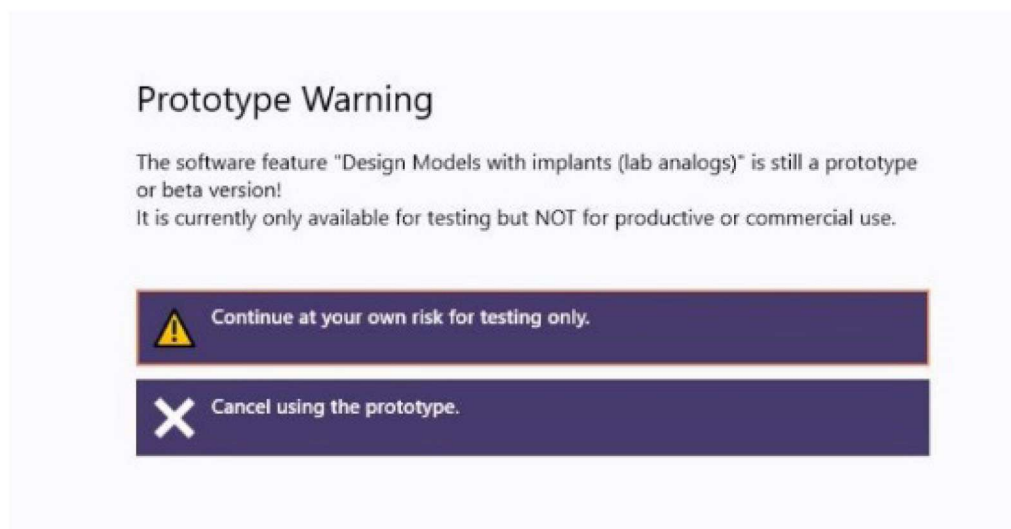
Prototype Warning

The software feature "Design Models with implants (lab analogs)" is still a prototype or beta version!
It is currently only available for testing but NOT for productive or commercial use.

Continue at your own risk for testing only.

Cancel using the prototype.